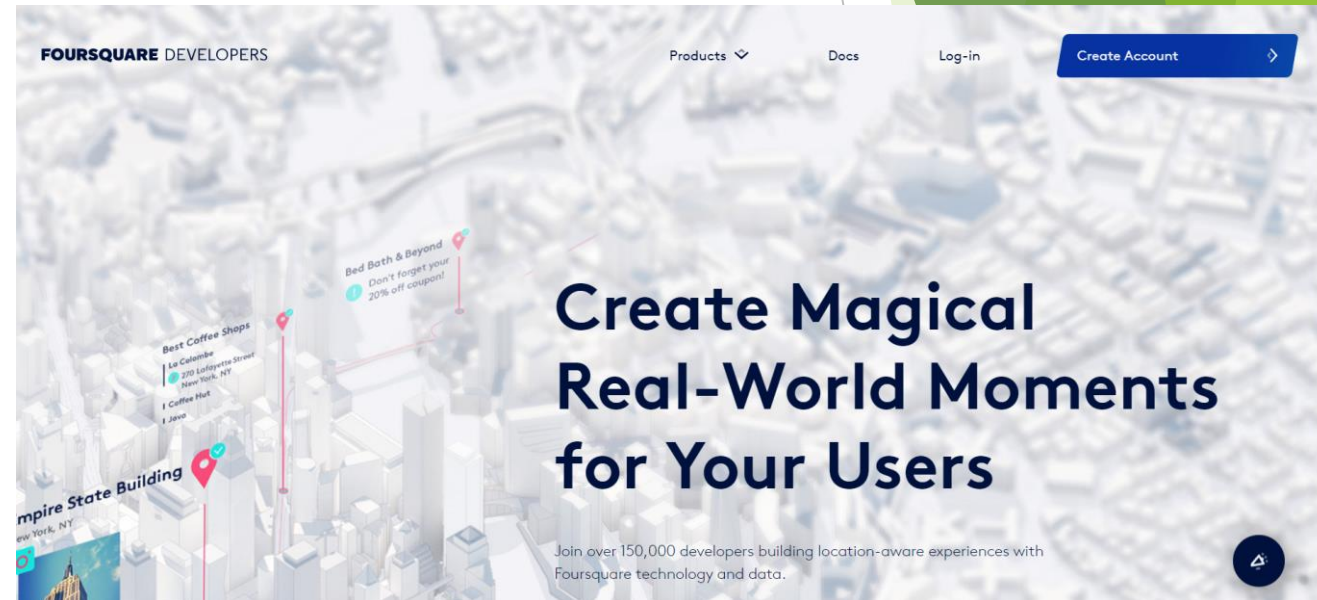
FOURSQUARE DEVELOPERS

Products Docs Log-in Create Account

Bed Bath & Beyond
Don't forget your 20% off coupon!

Best Coffee Shops
La Colombe
270 Lafayette Street New York, NY
Coffee Hut
Java

mpire State Building
ew York, NY

Create Magical Real-World Moments for Your Users

Join over 150,000 developers building location-aware experiences with Foursquare technology and data.